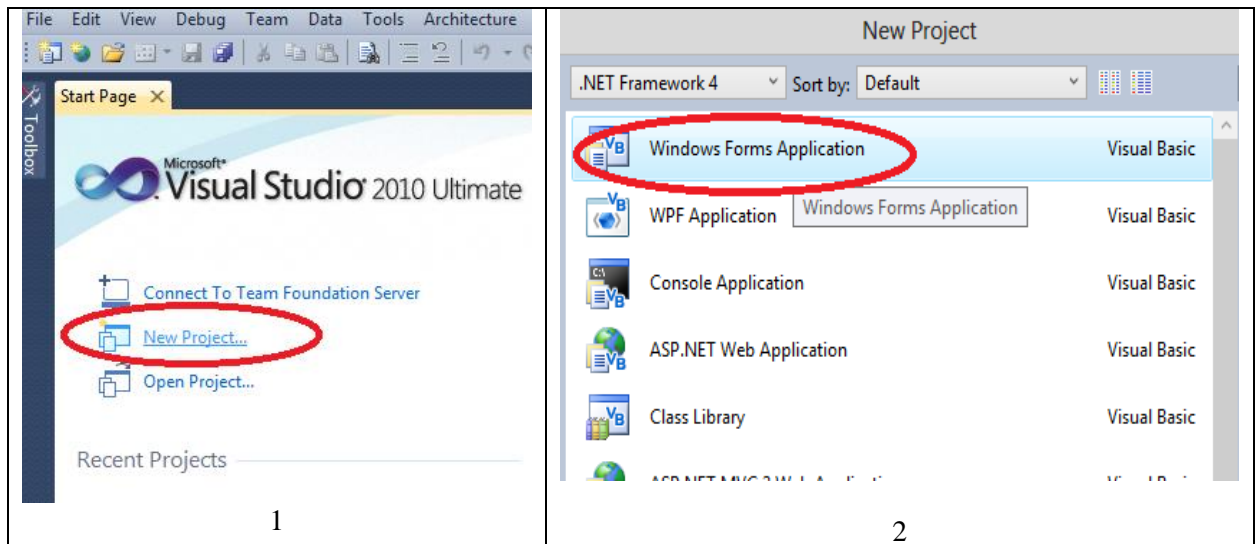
| File Edit View Debug Team Data Tools Architecture<br>Toolbox<br>Start Page ✕<br>Microsoft® Visual Studio 2010 Ultimate<br>Connect To Team Foundation Server<br>New Project...<br>Open Project...<br>Recent Projects | New Project<br>.NET Framework 4 Sort by: Default<br>Windows Forms Application Visual Basic<br>WPF Application Windows Forms Application Visual Basic<br>Console Application Visual Basic<br>ASP.NET Web Application Visual Basic<br>Class Library Visual Basic<br>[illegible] |
|---|---|
| 1 | 2 |